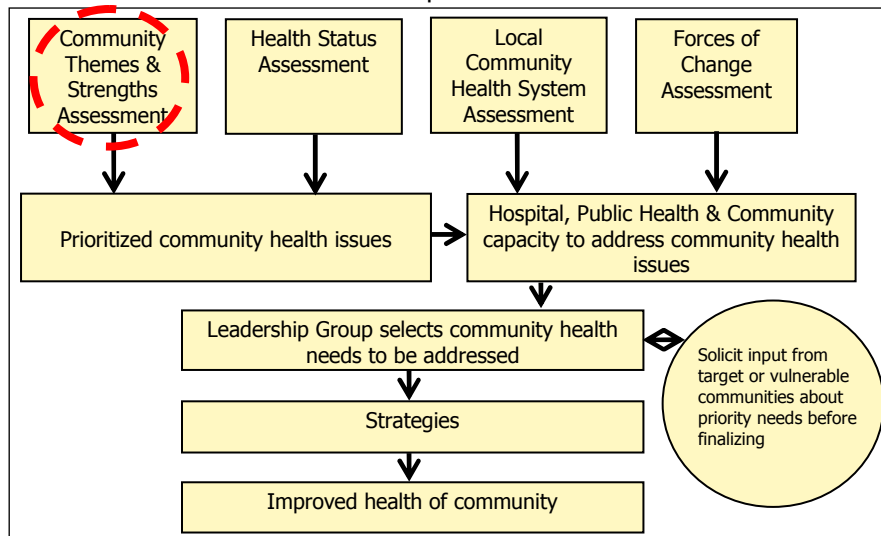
Community Themes & Strengths Assessment

Health Status Assessment

Local Community Health System Assessment

Forces of Change Assessment

Prioritized community health issues

Hospital, Public Health & Community capacity to address community health issues

Leadership Group selects community health needs to be addressed

Solicit input from target or vulnerable communities about priority needs before finalizing

Strategies

Improved health of community